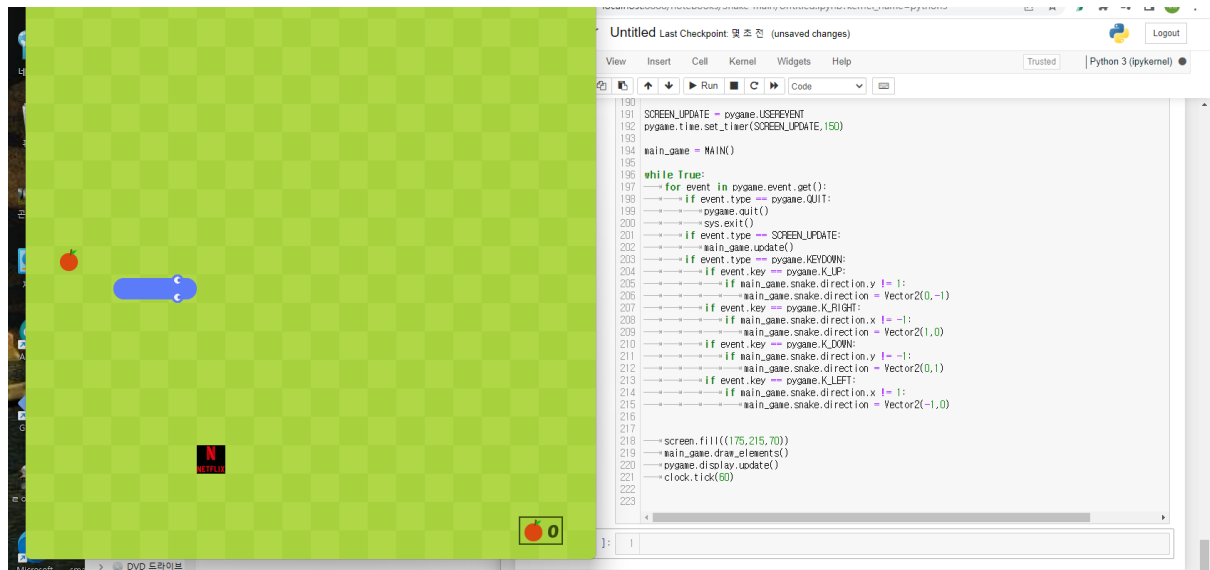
N
NETFLIX

0

Untitled Last Checkpoint: 몇 초 전 (unsaved changes)

Logout

View Insert Cell Kernel Widgets Help

Trusted

Python 3 (ipykernel)

Run

Code

190
191 SCREEN_UPDATE = pygame.USEREVENT
192 pygame.time.set_timer(SCREEN_UPDATE,150)
193
194 main_game = MAIN()
195
196 while True:
197 for event in pygame.event.get():
198 if event.type == pygame.QUIT:
199 pygame.quit()
200 sys.exit()
201 if event.type == SCREEN_UPDATE:
202 main_game.update()
203 if event.type == pygame.KEYDOWN:
204 if event.key == pygame.K_UP:
205 if main_game.snake.direction.y != 1:
206 main_game.snake.direction = Vector2(0,-1)
207 if event.key == pygame.K_RIGHT:
208 if main_game.snake.direction.x != -1:
209 main_game.snake.direction = Vector2(1,0)
210 if event.key == pygame.K_DOWN:
211 if main_game.snake.direction.y != -1:
212 main_game.snake.direction = Vector2(0,1)
213 if event.key == pygame.K_LEFT:
214 if main_game.snake.direction.x != 1:
215 main_game.snake.direction = Vector2(-1,0)
216
217
218 screen.fill((175,215,70))
219 main_game.draw_elements()
220 pygame.display.update()
221 clock.tick(60)
222
223

]: 1

DVD 드라이브